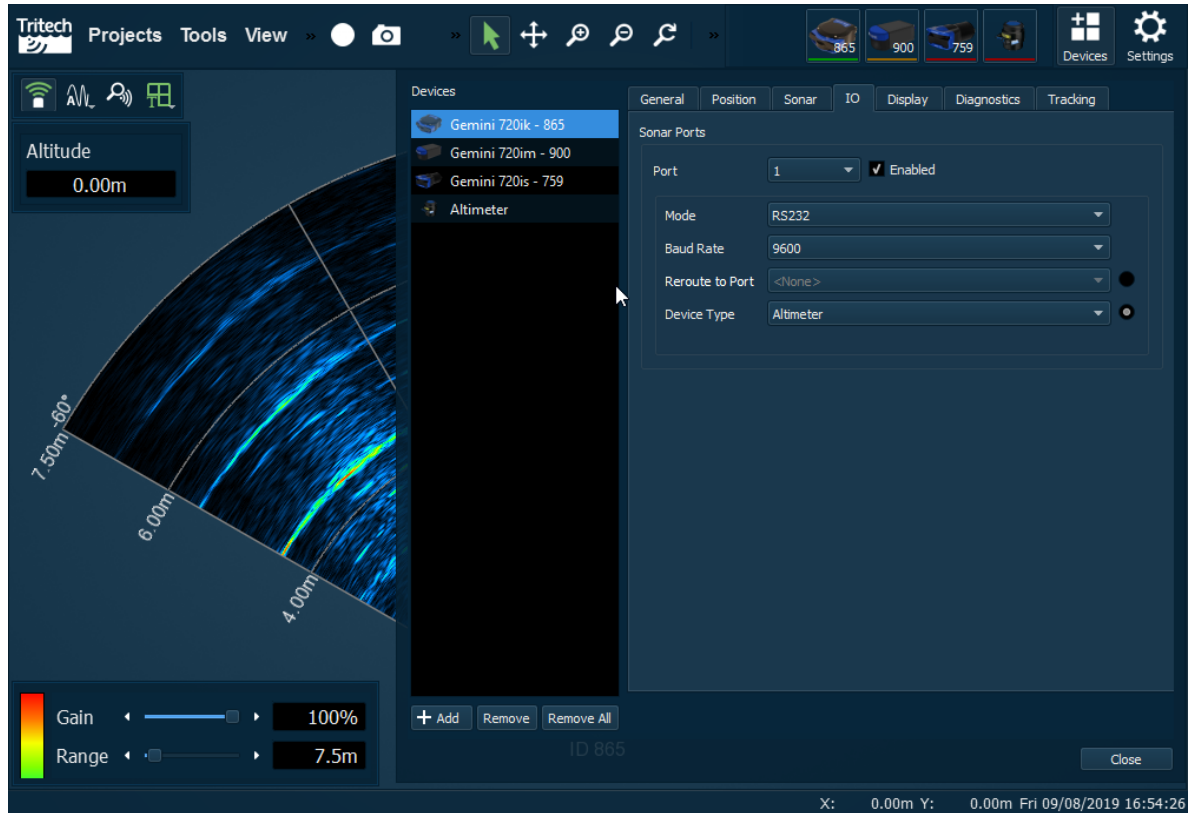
Tritech Projects Tools View » »

865 900 759 Devices Settings

Altitude
0.00m

7.50m -60°
6.00m
4.00m

Gain 100%
Range 7.5m

Devices
Gemini 720ik - 865
Gemini 720im - 900
Gemini 720is - 759
Altimeter

+ Add Remove Remove All

ID 865

General Position Sonar IO Display Diagnostics Tracking

Sonar Ports

Port 1 ✓ Enabled

Mode RS232
Baud Rate 9600
Reroute to Port <None>
Device Type Altimeter

Close

X: 0.00m Y: 0.00m Fri 09/08/2019 16:54:26